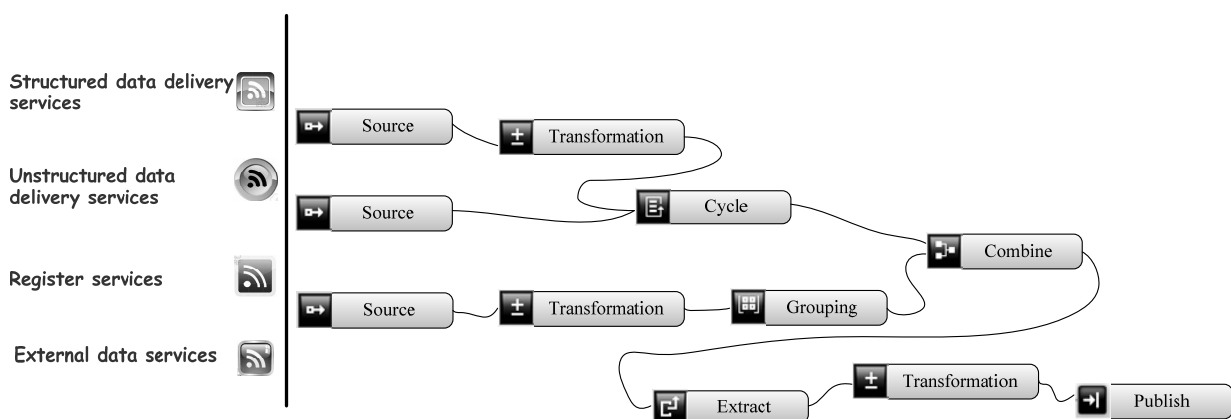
Structured data delivery services

Unstructured data delivery services

Register services

External data services

Source

Transformation

Source

Cycle

Combine

Source

Transformation

Grouping

Extract

Transformation

Publish